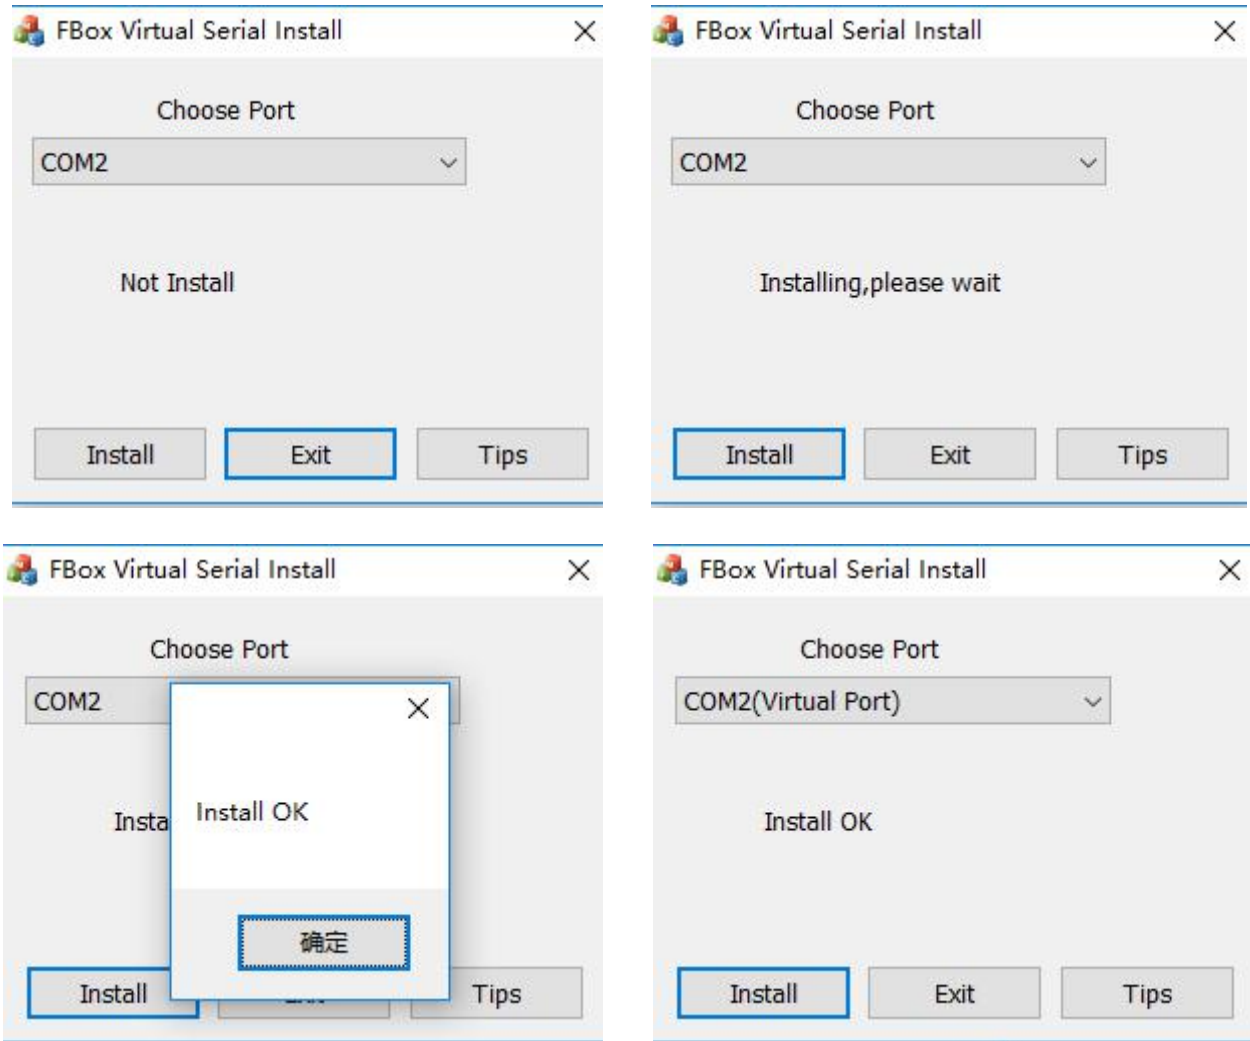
FBox Virtual Serial Install

Choose Port

COM2

Not Install

Install Exit Tips

FBox Virtual Serial Install

Choose Port

COM2

Installing,please wait

Install Exit Tips

FBox Virtual Serial Install

Choose Port

COM2

Insta

Install OK

确定

Install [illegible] Tips

FBox Virtual Serial Install

Choose Port

COM2(Virtual Port)

Install OK

Install Exit Tips